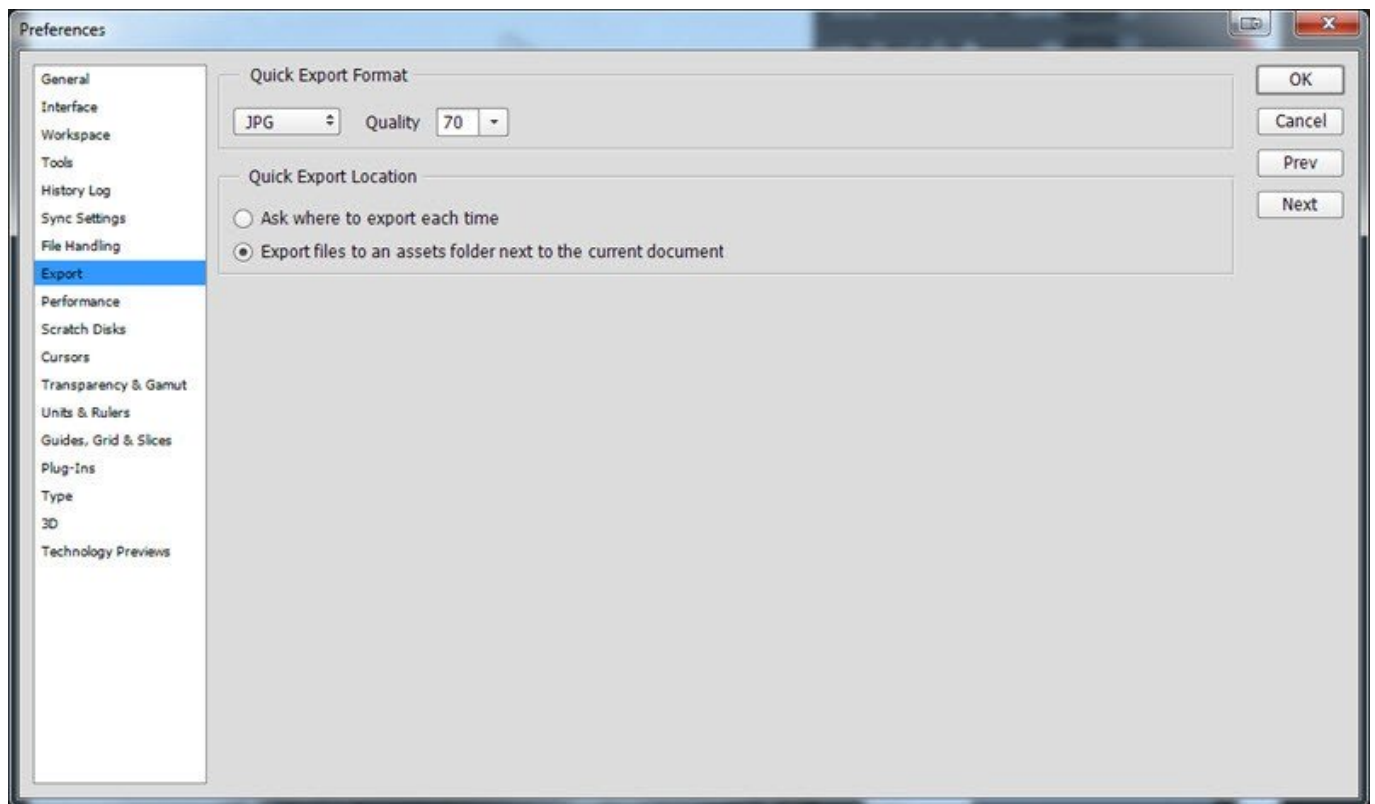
Preferences

General
Interface
Workspace
Tools
History Log
Sync Settings
File Handling
Export
Performance
Scratch Disks
Cursors
Transparency & Gamut
Units & Rulers
Guides, Grid & Slices
Plug-Ins
Type
3D
Technology Previews

Quick Export Format

JPG Quality 70

Quick Export Location

Ask where to export each time

Export files to an assets folder next to the current document

OK
Cancel
Prev
Next